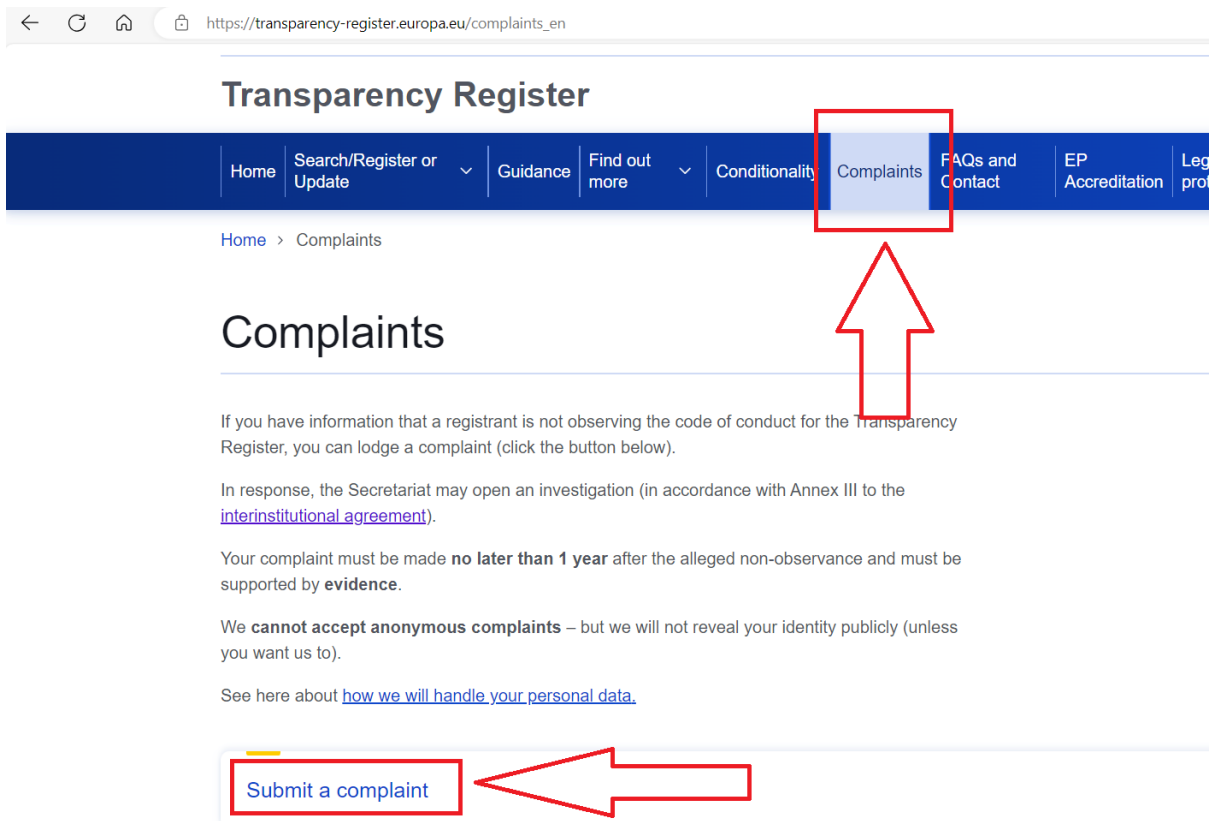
https://transparency-register.europa.eu/complaints_en

Transparency Register

Home | Search/Register or Update | Guidance | Find out more | Conditionality | Complaints | FAQs and Contact | EP Accreditation | Leg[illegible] pro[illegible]

Home › Complaints

Complaints

If you have information that a registrant is not observing the code of conduct for the Transparency Register, you can lodge a complaint (click the button below).

In response, the Secretariat may open an investigation (in accordance with Annex III to the interinstitutional agreement).

Your complaint must be made **no later than 1 year** after the alleged non-observance and must be supported by **evidence**.

We **cannot accept anonymous complaints** – but we will not reveal your identity publicly (unless you want us to).

See here about how we will handle your personal data.

Submit a complaint